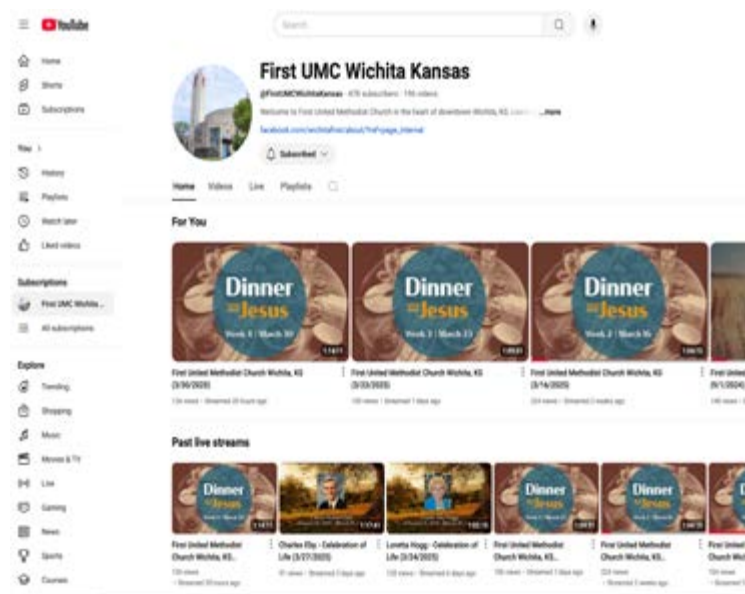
YouTube

Search

Home
Shorts
Subscriptions

You >
History
Playlists
Watch later
Liked videos

Subscriptions
First UMC Wichita ...
All subscriptions

Explore
Trending
Shopping
Music
Movies & TV
Live
Gaming
News
Sports
Courses

First UMC Wichita Kansas

@FirstUMCWichitaKansas · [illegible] subscribers · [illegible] videos

Welcome to First United Methodist Church in the heart of downtown Wichita, KS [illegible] ...more

facebook.com/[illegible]

Subscribed

Home Videos Live Playlists

For You

Dinner with Jesus
Week 3 | March 30

Dinner with Jesus
Week 3 | March 23

Dinner with Jesus
Week 2 | March 16

First United Methodist Church Wichita, KS (3/30/2025)
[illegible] views · Streamed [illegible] hours ago

First United Methodist Church Wichita, KS (3/23/2025)
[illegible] views · Streamed 1 days ago

First United Methodist Church Wichita, KS (3/16/2025)
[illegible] views · Streamed 2 weeks ago

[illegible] (9/1/2024)

Past live streams

Dinner with Jesus

First United Methodist Church Wichita, KS...
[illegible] views · Streamed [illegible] hours ago

Charles Eby - Celebration of Life (3/27/2025)
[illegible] views · Streamed 3 days ago

Loretta Hogg - Celebration of Life (3/24/2025)
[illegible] views · Streamed 6 days ago

First United Methodist Church Wichita, KS...
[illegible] views · Streamed 1 days ago

First United Methodist Church Wichita, KS...
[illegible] views · Streamed 2 weeks ago

First United Methodist Church Wic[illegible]
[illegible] views